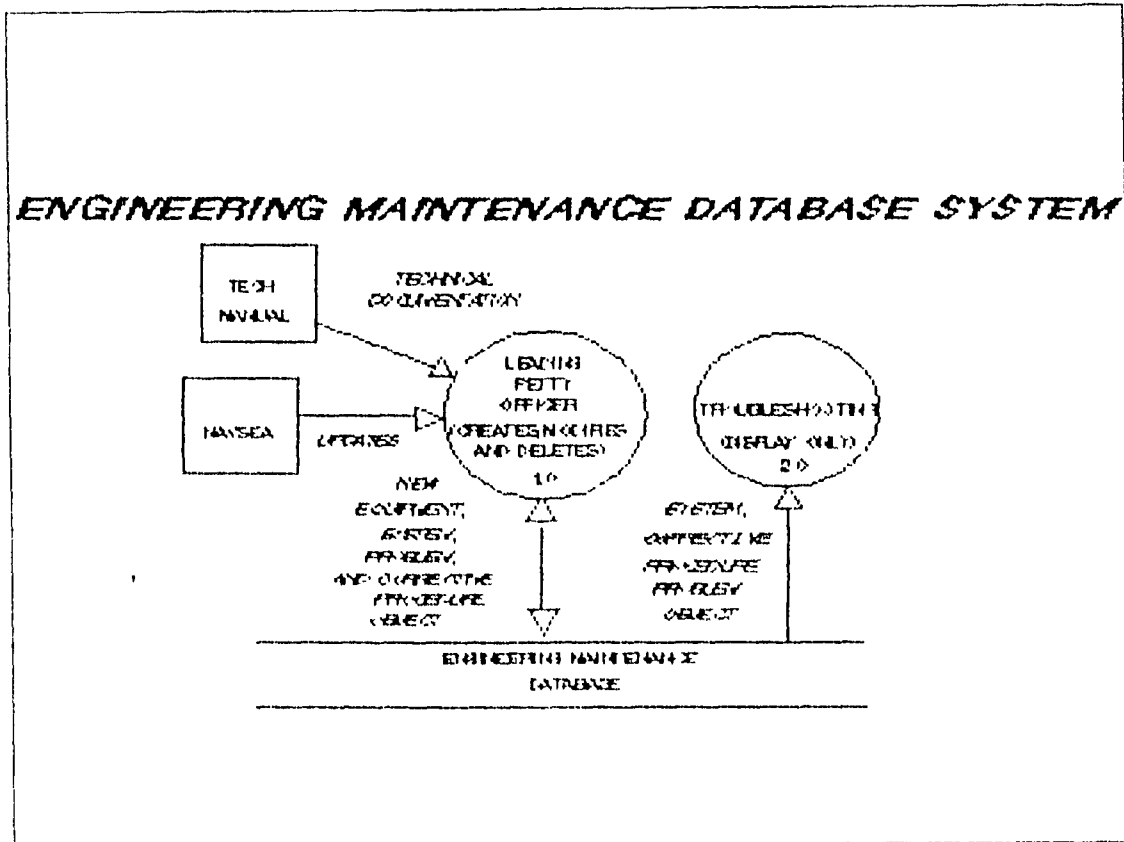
ENGINEERING MAINTENANCE DATABASE SYSTEM

TECH MANUAL

TECHNICAL DOCUMENTATION

NAVSEA

UPDATES

LEADING PETTY OFFICER (CREATES, MODIFIES AND DELETES) 1.0

TROUBLESHOOTING (DISPLAY ONLY) 2.0

NEW EQUIPMENT, SYSTEM, PROBLEM, AND CORRECTIVE PROCEDURE OBJECT

SYSTEM, CORRECTIVE PROCEDURE, PROBLEM OBJECT

ENGINEERING MAINTENANCE DATABASE